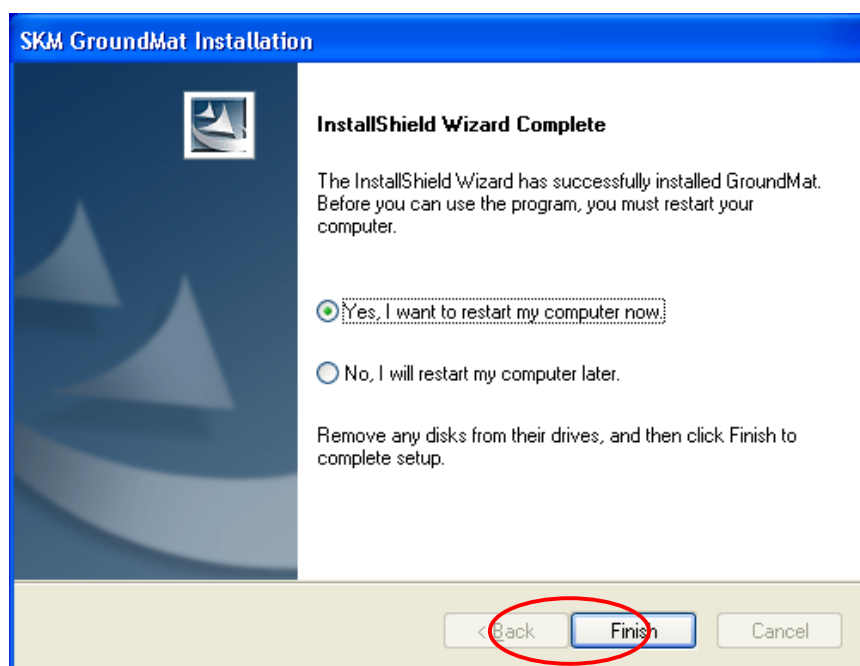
SKM GroundMat Installation

InstallShield Wizard Complete

The InstallShield Wizard has successfully installed GroundMat. Before you can use the program, you must restart your computer.

Yes, I want to restart my computer now.

No, I will restart my computer later.

Remove any disks from their drives, and then click Finish to complete setup.

< Back

Finish

Cancel